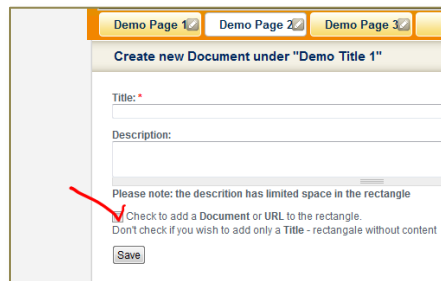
Demo Page 1 Demo Page 2 Demo Page 3

Create new Document under "Demo Title 1"

Title: *

Description:

Please note: the descrition has limited space in the rectangle

Check to add a Document or URL to the rectangle.
Don't check if you wish to add only a Title - rectangale without content

Save